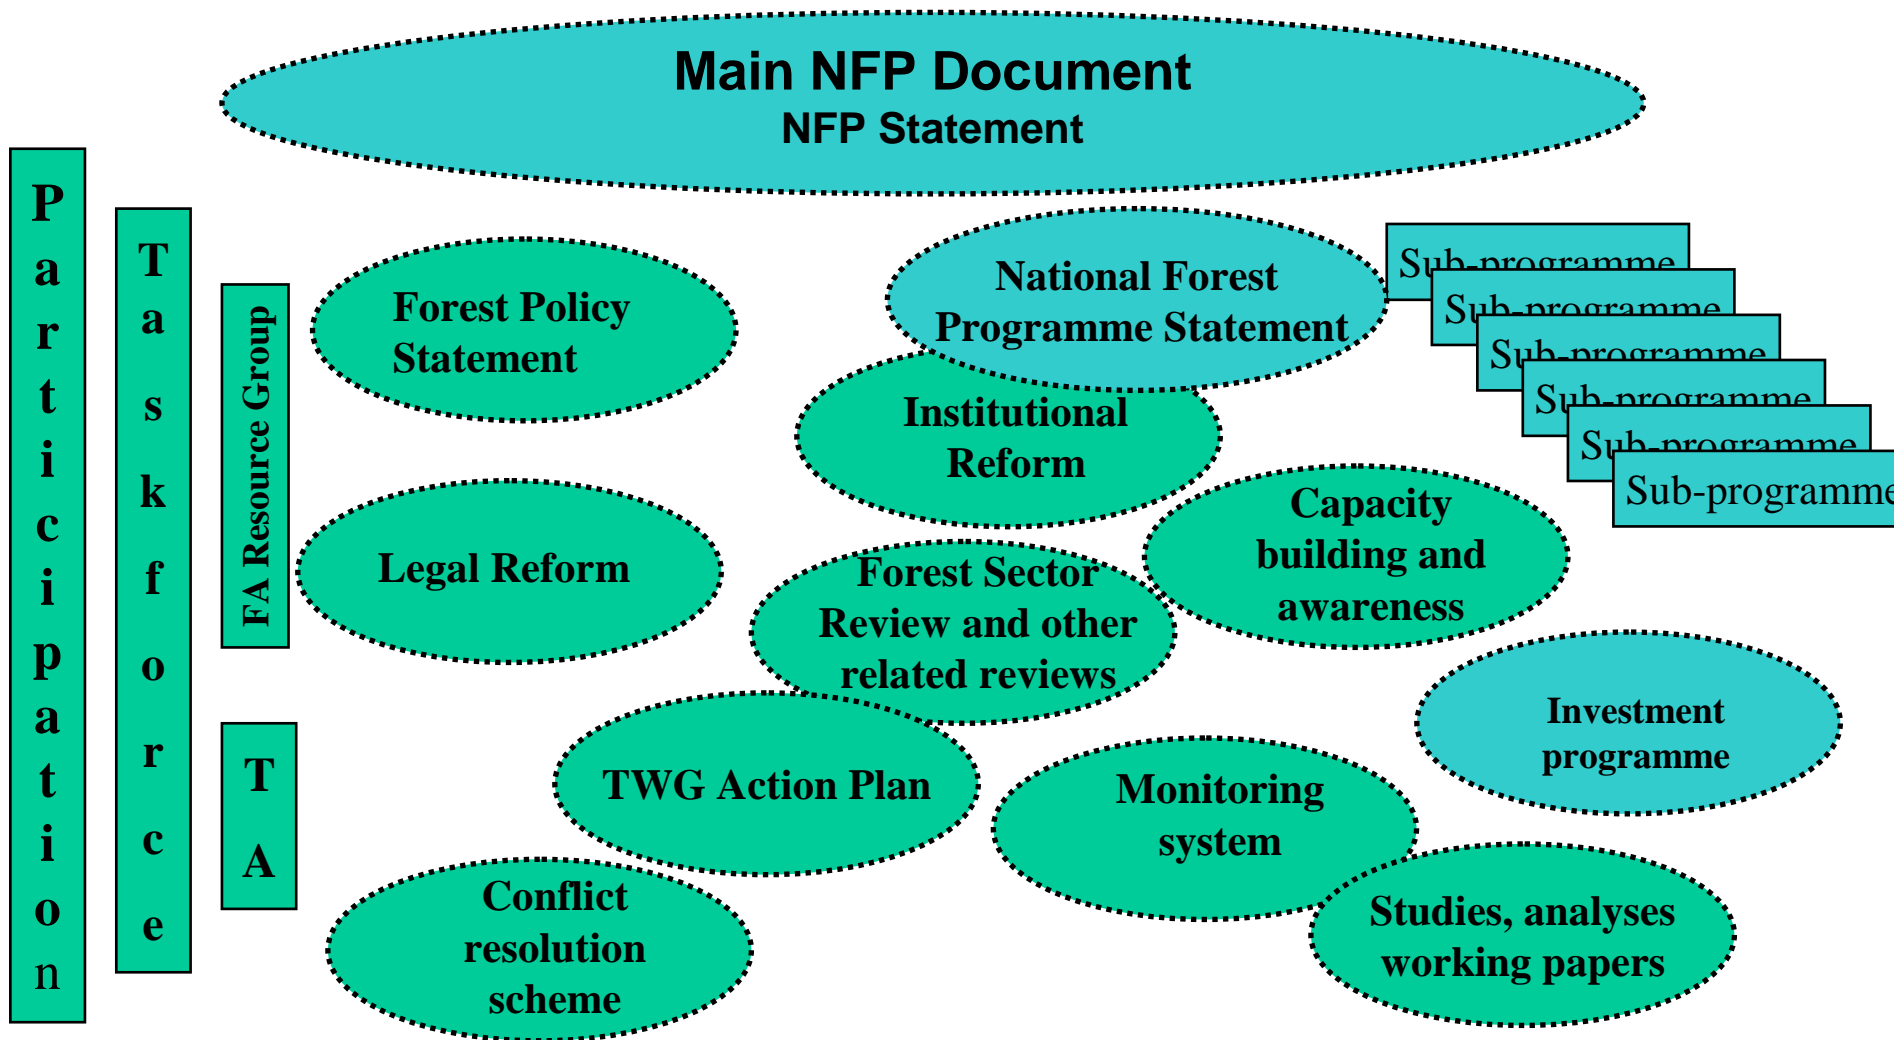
Main NFP Document
NFP Statement

Participation

Taskforce

FA Resource Group

TA

Forest Policy Statement

National Forest Programme Statement

Sub-programme

Sub-programme

Sub-programme

Sub-programme

Sub-programme

Sub-programme

Institutional Reform

Legal Reform

Capacity building and awareness

Forest Sector Review and other related reviews

Investment programme

TWG Action Plan

Monitoring system

Conflict resolution scheme

Studies, analyses working papers